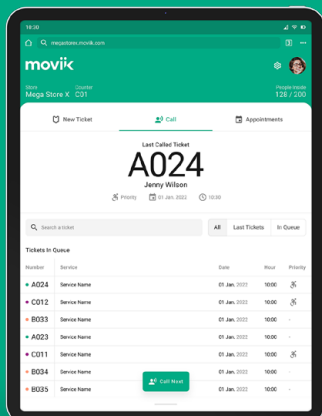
19:00

megastorex.movik.com

movik

Store
Mega Store X

Counter
C01

People inside
128 / 200

New Ticket

Call

Appointments

Last Called Ticket

A024

Jenny Wilson

Priority

01 Jan. 2022

10:00

Search a ticket

All

Last Tickets

In Queue

Tickets In Queue

| Number | Service | Date | Hour | Priority |
|---|---|---|---|---|
| A024 | Service Name | 01 Jan. 2022 | 10:00 | |
| C012 | Service Name | 01 Jan. 2022 | 10:00 | |
| B033 | Service Name | 01 Jan. 2022 | 10:00 | - |
| A023 | Service Name | 01 Jan. 2022 | 10:00 | - |
| C011 | Service Name | 01 Jan. 2022 | 10:00 | |
| B034 | Service Name | 01 Jan. 2022 | 10:00 | - |
| B035 | Service Name | 01 Jan. 2022 | 10:00 | - |

Call Next